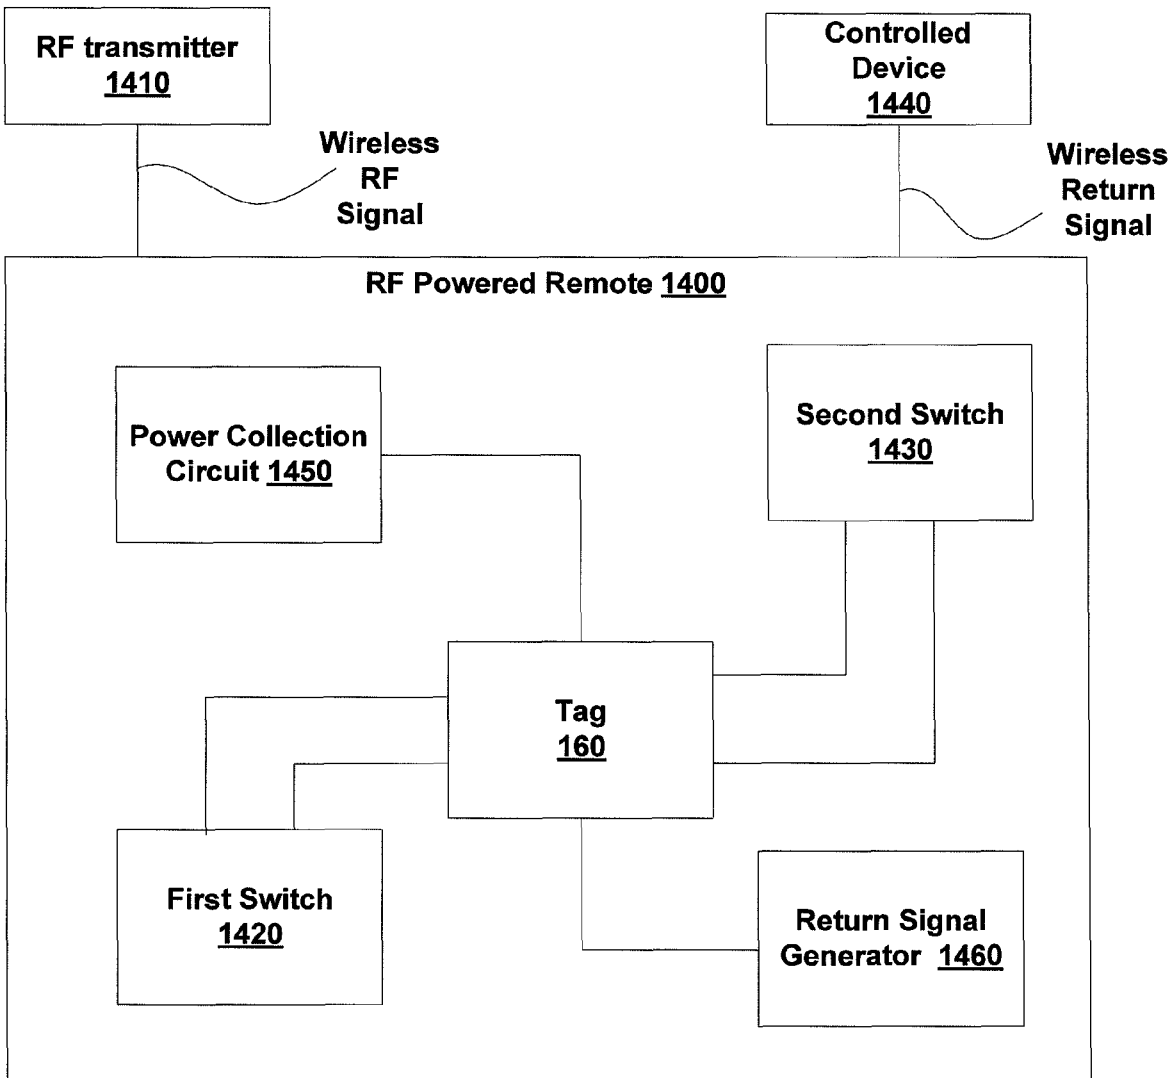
RF transmitter
1410

Wireless
RF
Signal

Controlled
Device
1440

Wireless
Return
Signal

RF Powered Remote 1400

Power Collection
Circuit 1450

Second Switch
1430

Tag
160

First Switch
1420

Return Signal
Generator 1460